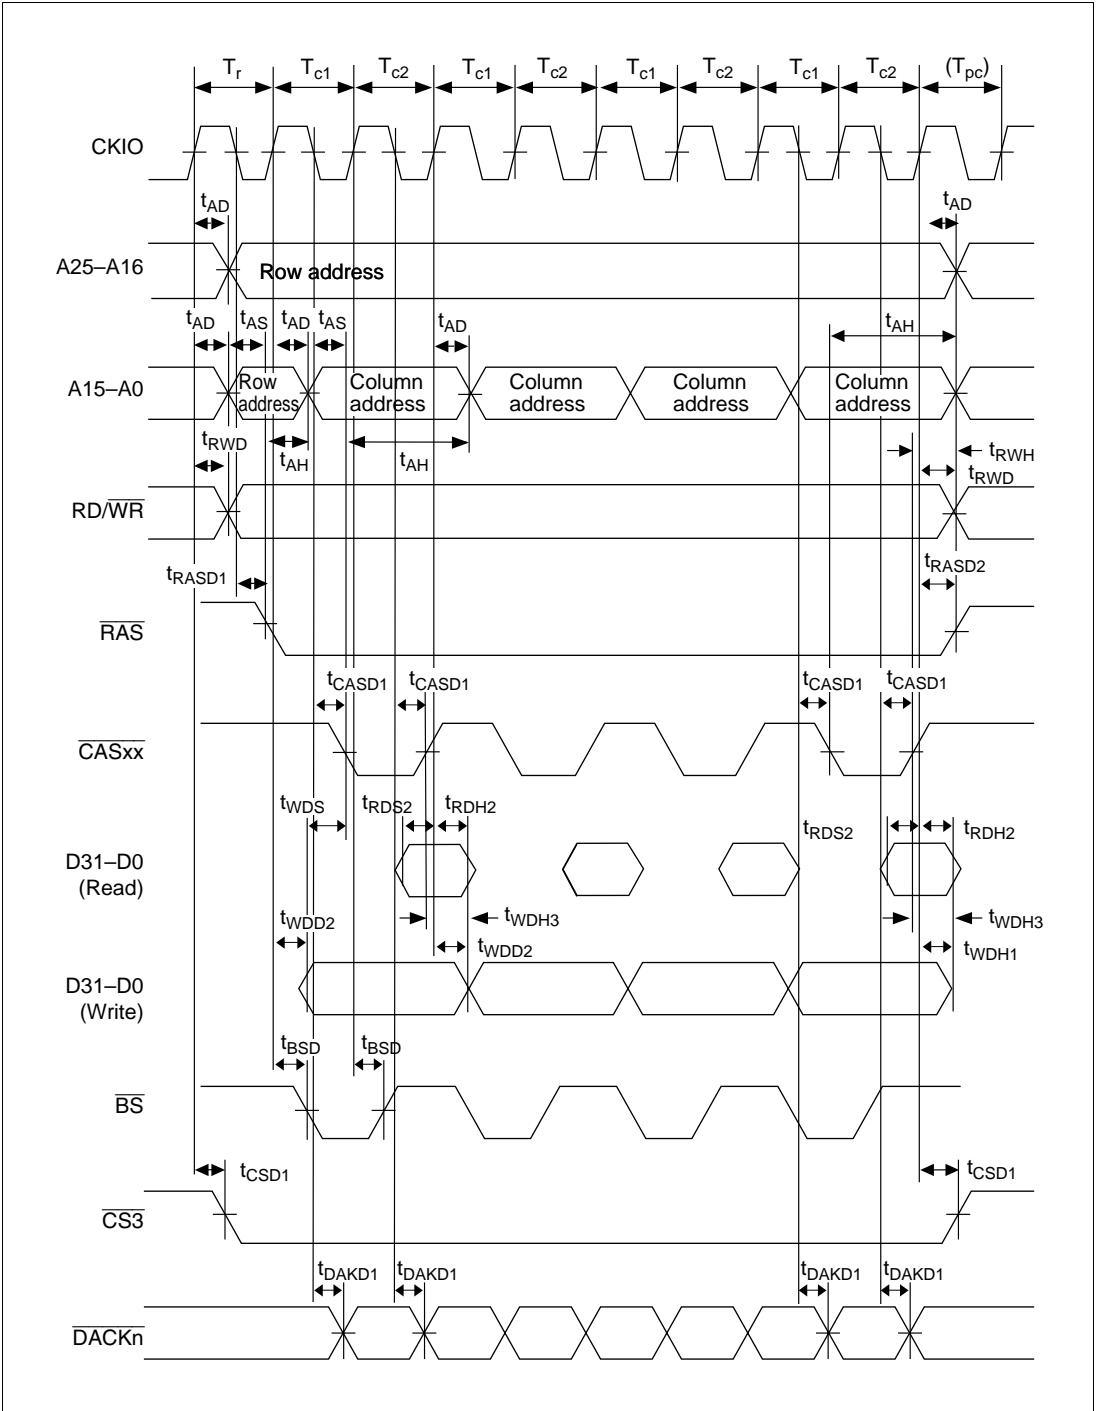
$T_r$ $T_{c1}$ $T_{c2}$ $T_{c1}$ $T_{c2}$ $T_{c1}$ $T_{c2}$ $T_{c1}$ $T_{c2}$ $(T_{pc})$

CKIO

$t_{AD}$ $t_{AD}$

A25–A16

Row address

$t_{AD}$ $t_{AS}$ $t_{AD}$ $t_{AS}$ $t_{AD}$ $t_{AH}$

A15–A0

Row address

Column address

Column address

Column address

Column address

$t_{RWD}$ $t_{AH}$ $t_{AH}$ $t_{RWH}$ $t_{RWD}$

RD/$\overline{WR}$

$t_{RASD1}$ $t_{RASD2}$

$\overline{RAS}$

$t_{CASD1}$ $t_{CASD1}$ $t_{CASD1}$ $t_{CASD1}$

$\overline{CASxx}$

$t_{WDS}$ $t_{RDS2}$ $t_{RDH2}$ $t_{RDS2}$ $t_{RDH2}$

D31–D0 (Read)

$t_{WDD2}$ $t_{WDH3}$ $t_{WDD2}$ $t_{WDH3}$ $t_{WDH1}$

D31–D0 (Write)

$t_{BSD}$ $t_{BSD}$

$\overline{BS}$

$t_{CSD1}$ $t_{CSD1}$

$\overline{CS3}$

$t_{DAKD1}$ $t_{DAKD1}$ $t_{DAKD1}$ $t_{DAKD1}$

$\overline{DACKn}$